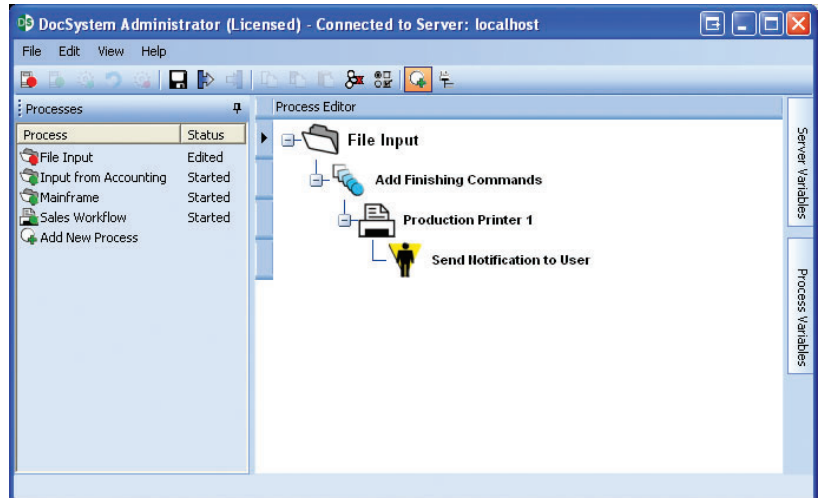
DocSystem Administrator (Licensed) - Connected to Server: localhost

File Edit View Help

Processes

| Process | Status |
|---|---|
| File Input | Edited |
| Input from Accounting | Started |
| Mainframe | Started |
| Sales Workflow | Started |
| Add New Process | |

Process Editor

File Input

Add Finishing Commands

Production Printer 1

Send Notification to User

Server Variables

Process Variables